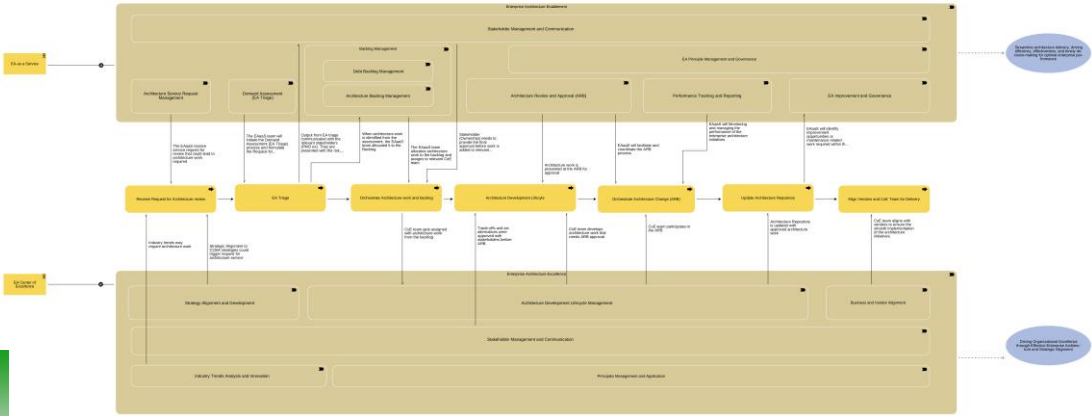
Enterprise Architecture Enablement

Stakeholder Management and Communication

EA-as-a-Service

Backlog Management

Data Backlog Management

EA Principle Management and Governance

Architecture Backlog Management

Architecture Service Request Management

Demand Assessment (EA Triage)

Architecture Review and Approval (ARB)

Performance Tracking and Reporting

EA Improvement and Governance

Streamline architecture delivery, driving efficiency, effectiveness, and timely decision-making for optimal enterprise performance

The EAaaS receive service request for review that could lead to architecture work required

The EAaaS team will initiate the Demand Assessment (EA Triage) process and formulate the Request for...

Output from EA triage (which should with the relevant stakeholders (PMO etc). They are processed with the rest...

When architecture work is identified from the assessment, the EAaaS team allocated it to the backlog

The EAaaS team allocates architecture work in the backlog and assigns to relevant CoE team

Stakeholder (Ownership) needs to provide the final approval before work is added to relevant...

EAaaS will facilitate and coordinate the ARB process

EAaaS will be tracking and managing the performance of the enterprise architecture initiatives

EAaaS will identify improvement opportunities or maintenance related work required within th...

Architecture work is processed at the ARB for approval

Receive Request for Architecture review

EA Triage

Orchestrate Architecture work and backlog

Architecture Development Lifecycle

Orchestrate Architecture Change (ARB)

Update Architecture Repository

Align Vendors and CoE Team for Delivery

Industry trends may require architecture work

Strategic Alignment & CCBP strategies could trigger request for architecture service

CoE team gets assigned with architecture work from the backlog

Trends offs and on alternatives were approved with stakeholders before ARB

CoE team develops architecture work that needs ARB approval

CoE team participates in the ARB

Architecture Repository is updated with approved architecture work

CoE team aligns with vendors to ensure the smooth implementation of the architecture initiatives

EA Center of Excellence

Enterprise Architecture Excellence

Strategic Alignment and Development

Architecture Development Lifecycle Management

Business and Vendor Alignment

Stakeholder Management and Communication

Driving Organizational Excellence through Effective Enterprise Architecture and Strategic Alignment

Industry Trends Analysis and Innovation

Principles Management and Application